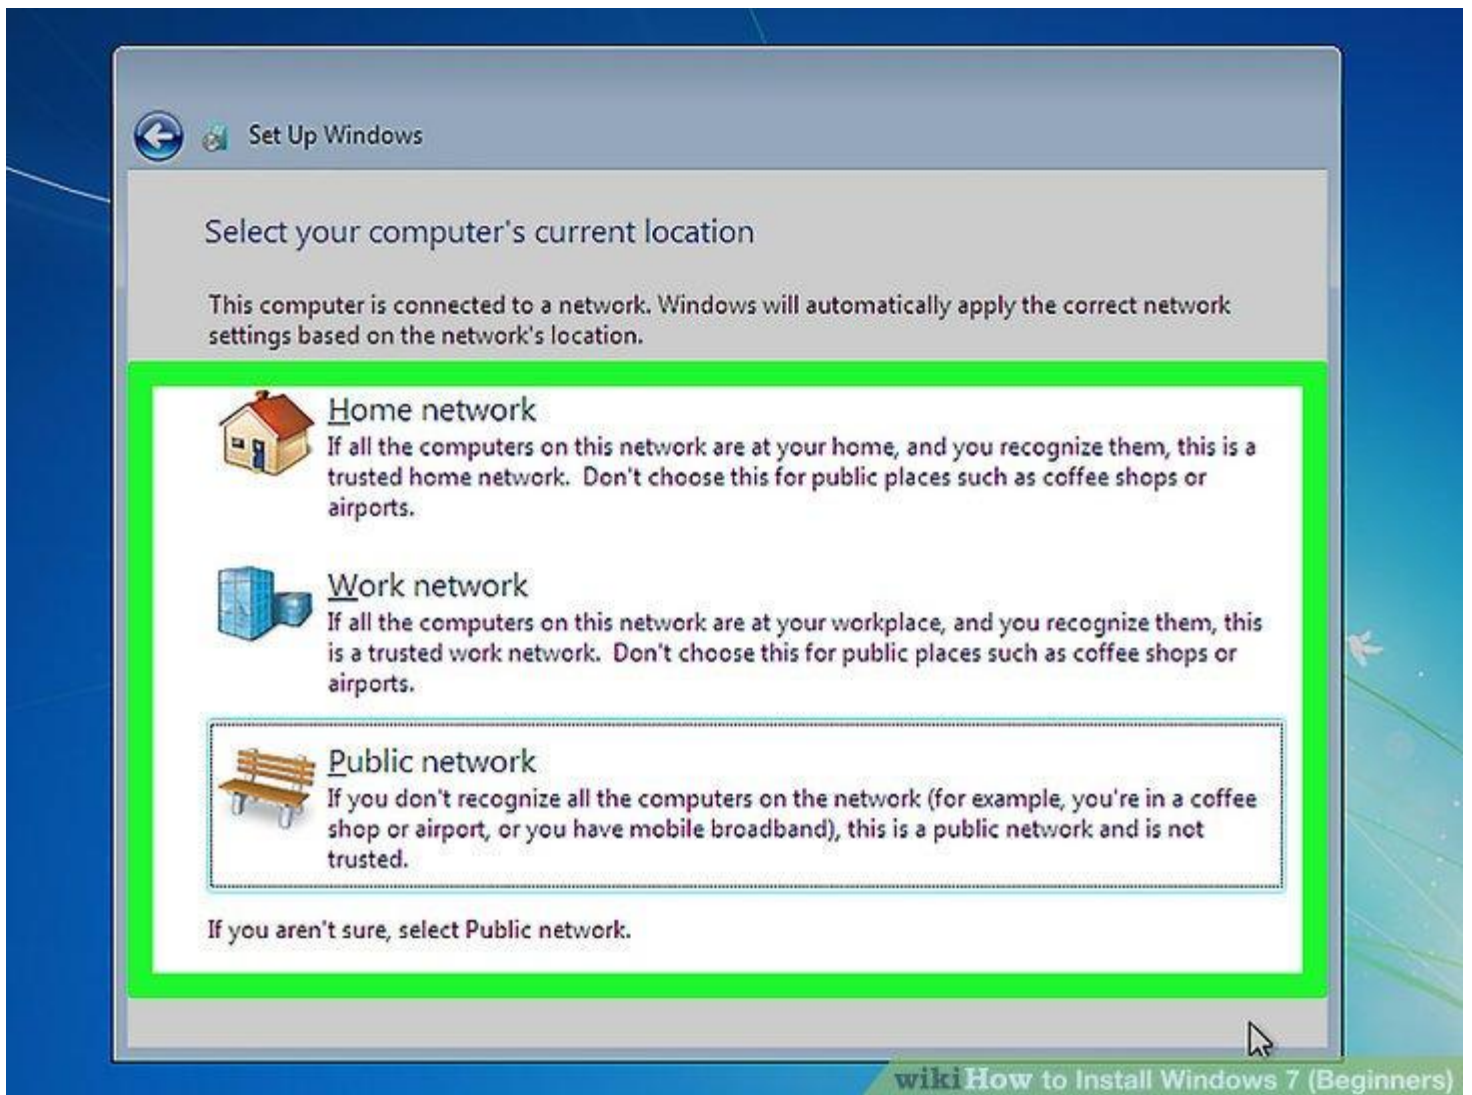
Set Up Windows

Select your computer's current location

This computer is connected to a network. Windows will automatically apply the correct network settings based on the network's location.

Home network
If all the computers on this network are at your home, and you recognize them, this is a trusted home network. Don't choose this for public places such as coffee shops or airports.

Work network
If all the computers on this network are at your workplace, and you recognize them, this is a trusted work network. Don't choose this for public places such as coffee shops or airports.

Public network
If you don't recognize all the computers on the network (for example, you're in a coffee shop or airport, or you have mobile broadband), this is a public network and is not trusted.

If you aren't sure, select Public network.

wikiHow to Install Windows 7 (Beginners)